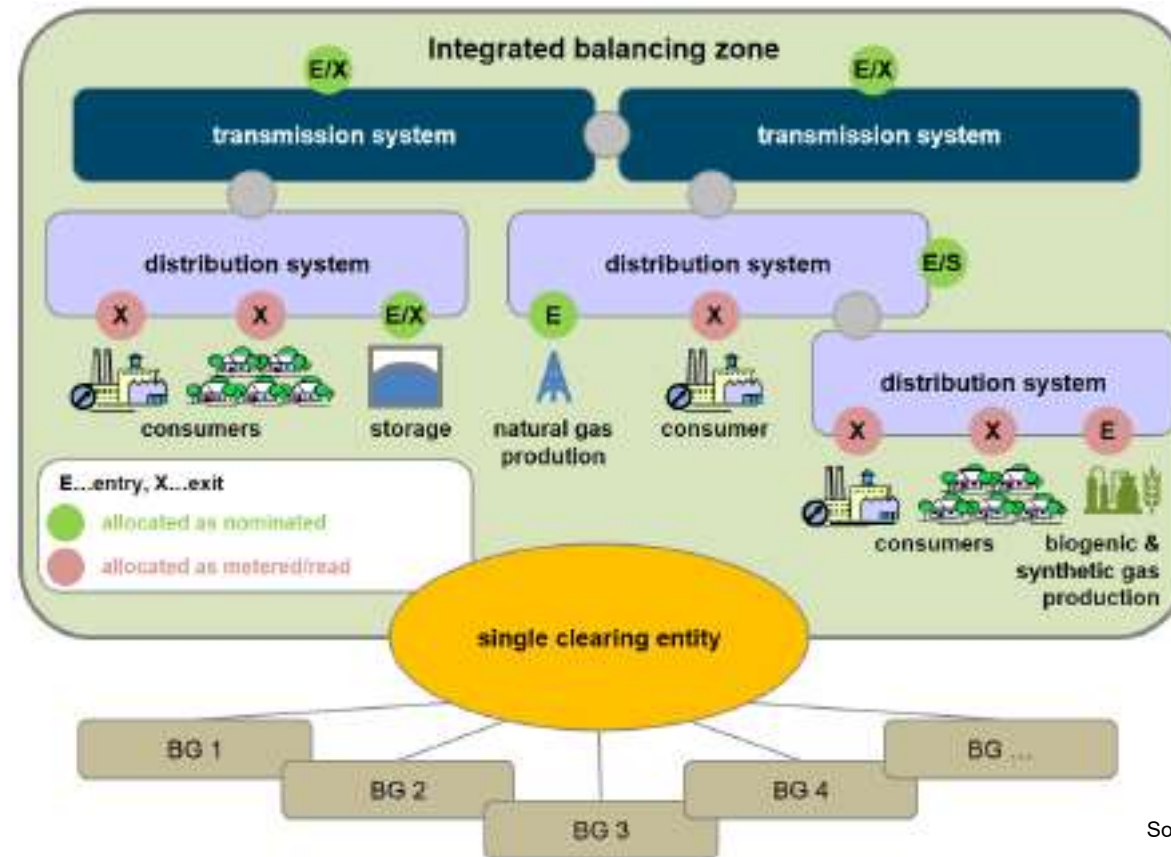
Integrated balancing zone

E/X

E/X

transmission system

transmission system

distribution system

distribution system

E/S

X

X

E/X

E

X

distribution system

consumers

storage

natural gas prodution

consumer

X

X

E

E...entry, X...exit

allocated as nominated

allocated as metered/read

consumers

biogenic & synthetic gas production

single clearing entity

BG 1

BG 2

BG 3

BG 4

BG ...

So